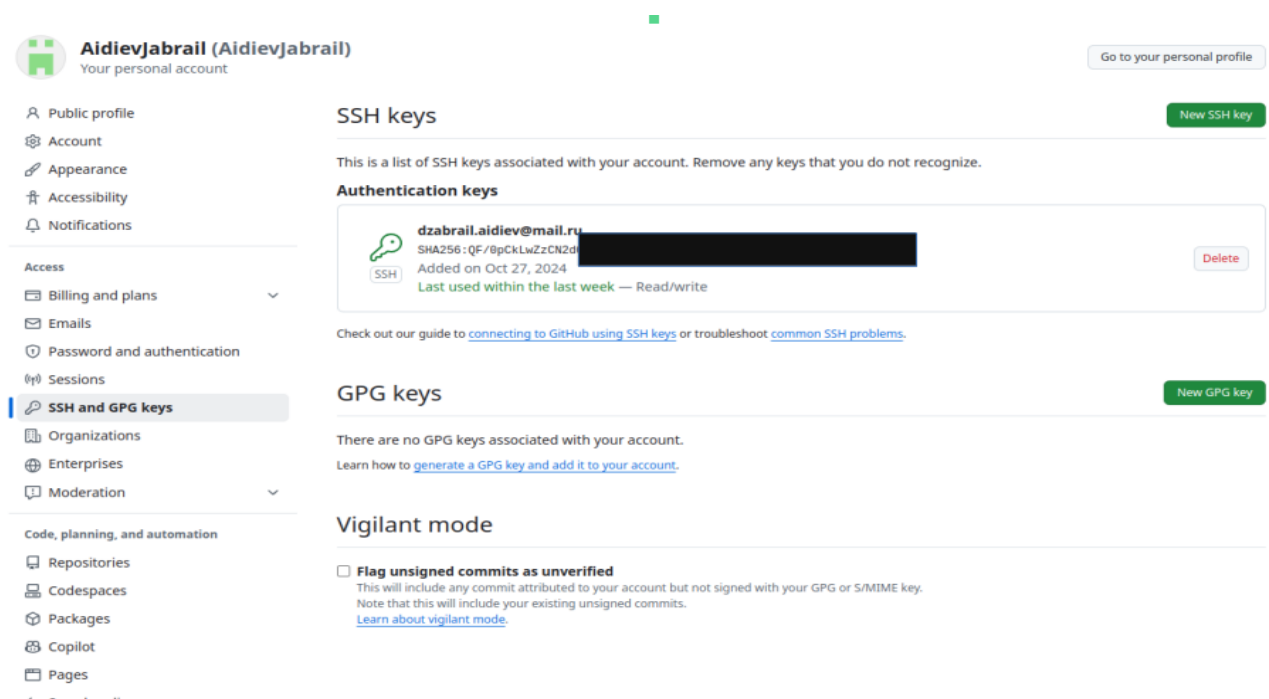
AidievJabrail (AidievJabrail)
Your personal account

Go to your personal profile

Public profile
Account
Appearance
Accessibility
Notifications

Access
Billing and plans
Emails
Password and authentication
Sessions
SSH and GPG keys
Organizations
Enterprises
Moderation

Code, planning, and automation
Repositories
Codespaces
Packages
Copilot
Pages

SSH keys

New SSH key

This is a list of SSH keys associated with your account. Remove any keys that you do not recognize.

Authentication keys

SSH
dzabrail.aidiev@mail.ru
SHA256:QF/0pCkLwZzCN2d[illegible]
Added on Oct 27, 2024
Last used within the last week — Read/write

Delete

Check out our guide to connecting to GitHub using SSH keys or troubleshoot common SSH problems.

GPG keys

New GPG key

There are no GPG keys associated with your account.

Learn how to generate a GPG key and add it to your account.

Vigilant mode

Flag unsigned commits as unverified
This will include any commit attributed to your account but not signed with your GPG or S/MIME key.
Note that this will include your existing unsigned commits.
Learn about vigilant mode.